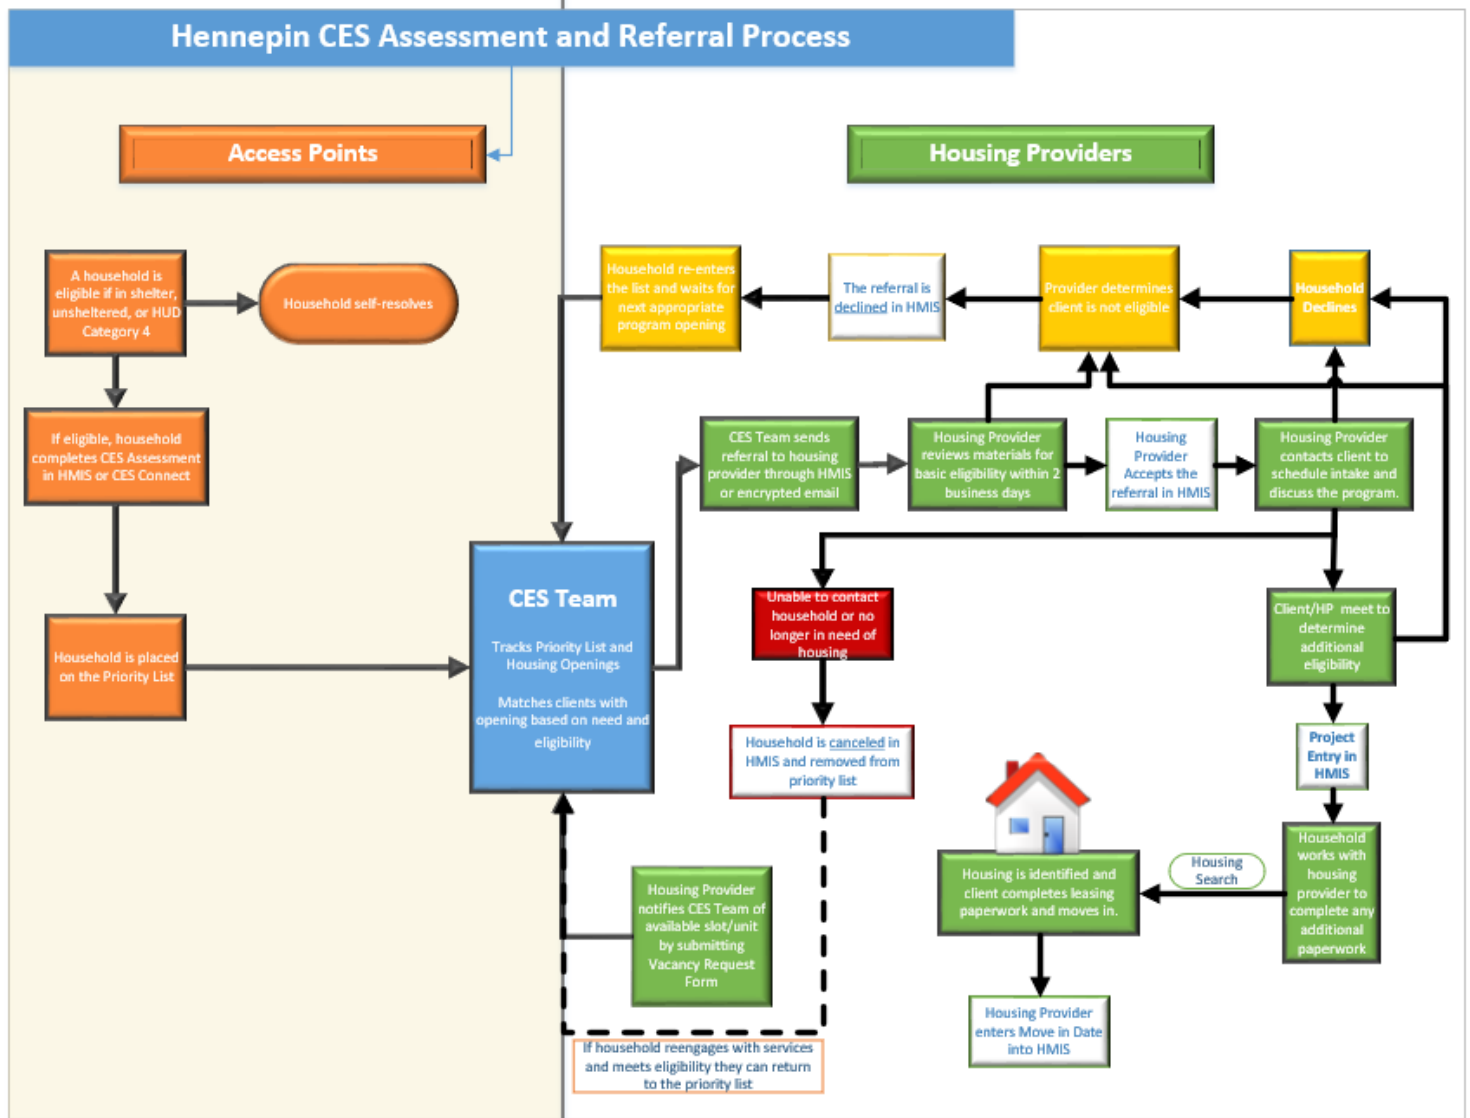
Hennepin CES Assessment and Referral Process

Access Points

Housing Providers

A household is eligible if in shelter, unsheltered, or HUD Category 4

Household self-resolves

If eligible, household completes CES Assessment in HMIS or CES Connect

Household is placed on the Priority List

CES Team

Tracks Priority List and Housing Openings

Matches clients with opening based on need and eligibility

Household re-enters the list and waits for next appropriate program opening

The referral is declined in HMIS

Provider determines client is not eligible

Household Declines

CES Team sends referral to housing provider through HMIS or encrypted email

Housing Provider reviews materials for basic eligibility within 2 business days

Housing Provider Accepts the referral in HMIS

Housing Provider contacts client to schedule intake and discuss the program.

Unable to contact household or no longer in need of housing

Household is canceled in HMIS and removed from priority list

Client/HP meet to determine additional eligibility

Project Entry in HMIS

Household works with housing provider to complete any additional paperwork

Housing Search

Housing is identified and client completes leasing paperwork and moves in.

Housing Provider enters Move in Date into HMIS

Housing Provider notifies CES Team of available slot/unit by submitting Vacancy Request Form

If household reengages with services and meets eligibility they can return to the priority list